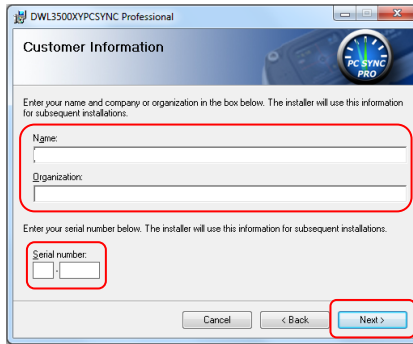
DWL3500XYPCSYNC Professional

Customer Information

PC SYNC PRO

Enter your name and company or organization in the box below. The installer will use this information for subsequent installations.

Name:

Organization:

Enter your serial number below. The installer will use this information for subsequent installations.

Serial number:

-

Cancel

< Back

Next >